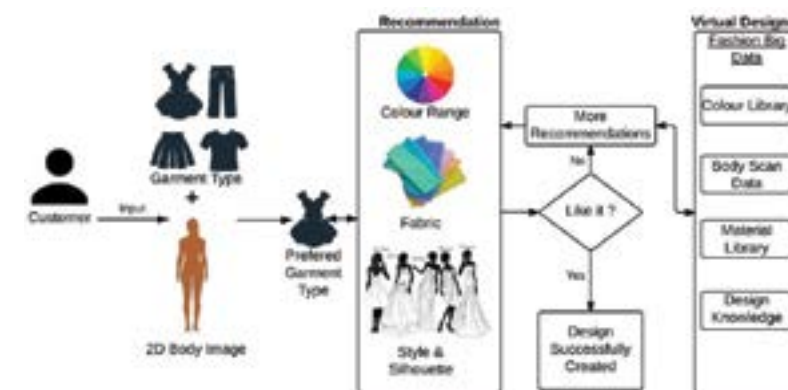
Recommendation

Virtual Design

Fashion Big Data

Colour Library

Body Scan Data

Material Library

Design Knowledge

Customer

Input

Garment Type

+

2D Body Image

Prefered Garment Type

Colour Range

Fabric

Style & Silhouette

More Recommendations

No

Like it ?

Yes

Design Successfully Created